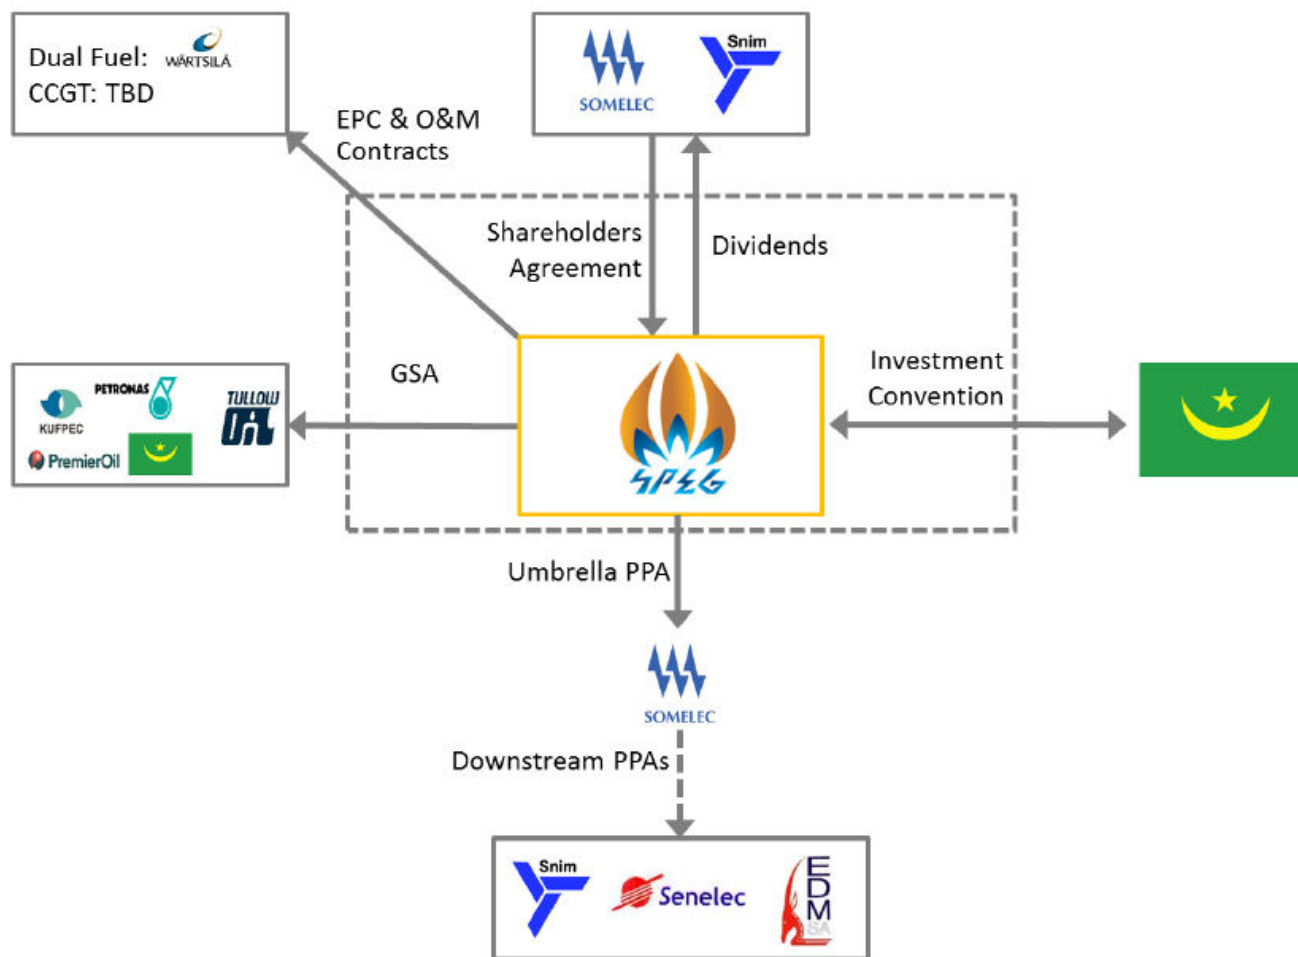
Dual Fuel: WÄRTSILÄ
CCGT: TBD

SOMELEC
Snim

EPC & O&M Contracts

Shareholders Agreement

Dividends

KUFPEC
PETRONAS
TULLOW
PremierOil

GSA

SPEG

Investment Convention

Umbrella PPA

SOMELEC

Downstream PPAs

Snim
Senelec
EDM SA